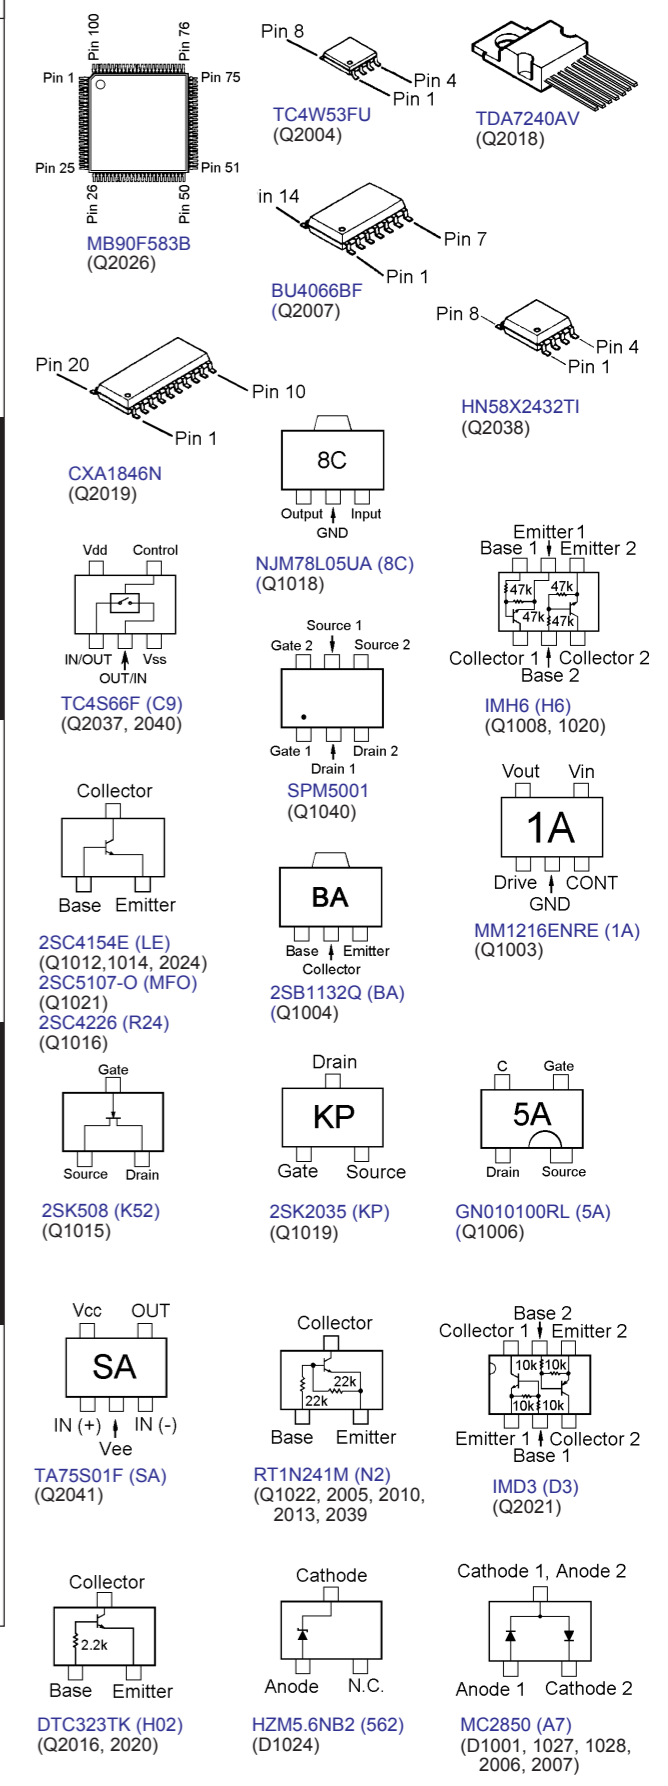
Pin 100
Pin 76
Pin 1
Pin 75
Pin 25
Pin 51
Pin 26
Pin 50
MB90F583B
(Q2026)

Pin 8
Pin 4
Pin 1
TC4W53FU
(Q2004)

TDA7240AV
(Q2018)

in 14
Pin 7
Pin 1
BU4066BF
(Q2007)

Pin 8
Pin 4
Pin 1
HN58X2432TI
(Q2038)

Pin 20
Pin 10
Pin 1
CXA1846N
(Q2019)

8C
Output
GND
Input
NJM78L05UA (8C)
(Q1018)

Emitter 1
Base 1
Emitter 2
47k
47k
47k
47k
Collector 1
Collector 2
Base 2
IMH6 (H6)
(Q1008, 1020)

Vdd
Control
IN/OUT
Vss
OUT/IN
TC4S66F (C9)
(Q2037, 2040)

Source 1
Gate 2
Source 2
Gate 1
Drain 2
Drain 1
SPM5001
(Q1040)

Vout
Vin
1A
Drive
CONT
GND
MM1216ENRE (1A)
(Q1003)

Collector
Base
Emitter
2SC4154E (LE)
(Q1012,1014, 2024)
2SC5107-O (MFO)
(Q1021)
2SC4226 (R24)
(Q1016)

BA
Base
Emitter
Collector
2SB1132Q (BA)
(Q1004)

Gate
Source
Drain
2SK508 (K52)
(Q1015)

Drain
KP
Gate
Source
2SK2035 (KP)
(Q1019)

C
Gate
5A
Drain
Source
GN010100RL (5A)
(Q1006)

Vcc
OUT
SA
IN (+)
IN (-)
Vee
TA75S01F (SA)
(Q2041)

Collector
22k
22k
Base
Emitter
RT1N241M (N2)
(Q1022, 2005, 2010, 2013, 2039

Base 2
Collector 1
Emitter 2
10k
10k
10k
10k
Emitter 1
Collector 2
Base 1
IMD3 (D3)
(Q2021)

Collector
2.2k
Base
Emitter
DTC323TK (H02)
(Q2016, 2020)

Cathode
Anode
N.C.
HZM5.6NB2 (562)
(D1024)

Cathode 1, Anode 2
Anode 1
Cathode 2
MC2850 (A7)
(D1001, 1027, 1028, 2006, 2007)